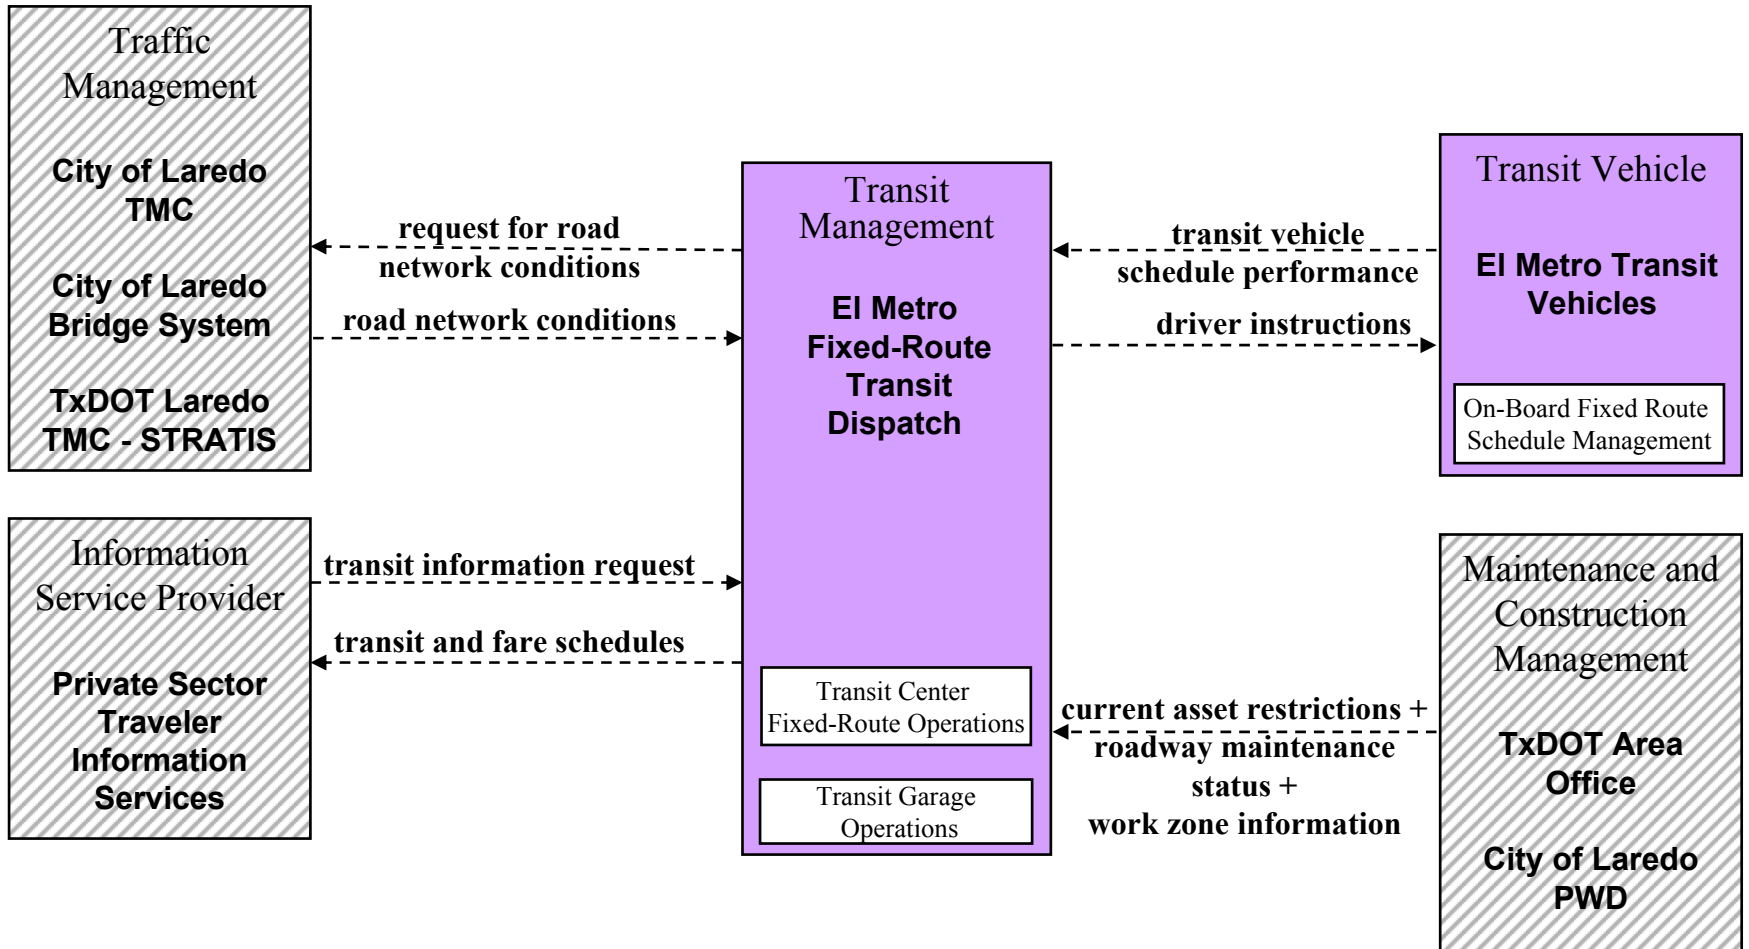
Traffic Management

City of Laredo TMC

City of Laredo Bridge System

TxDOT Laredo TMC - STRATIS

request for road network conditions

road network conditions

Transit Management

El Metro Fixed-Route Transit Dispatch

Transit Center Fixed-Route Operations

Transit Garage Operations

transit vehicle schedule performance

driver instructions

Transit Vehicle

El Metro Transit Vehicles

On-Board Fixed Route Schedule Management

Information Service Provider

Private Sector Traveler Information Services

transit information request

transit and fare schedules

current asset restrictions + roadway maintenance status + work zone information

Maintenance and Construction Management

TxDOT Area Office

City of Laredo PWD